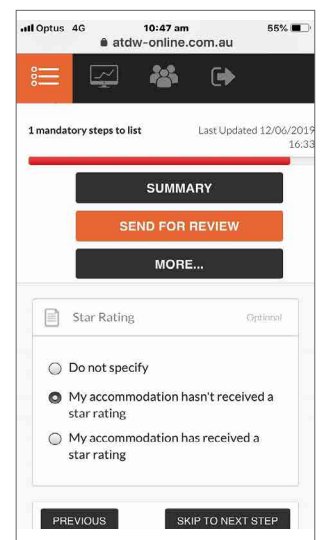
Optus 4G 10:47 am 55%
atdw-online.com.au

1 mandatory steps to list

Last Updated 12/06/2019 16:33

SUMMARY

SEND FOR REVIEW

MORE...

Star Rating

Optional

Do not specify

My accommodation hasn't received a star rating

My accommodation has received a star rating

PREVIOUS

SKIP TO NEXT STEP